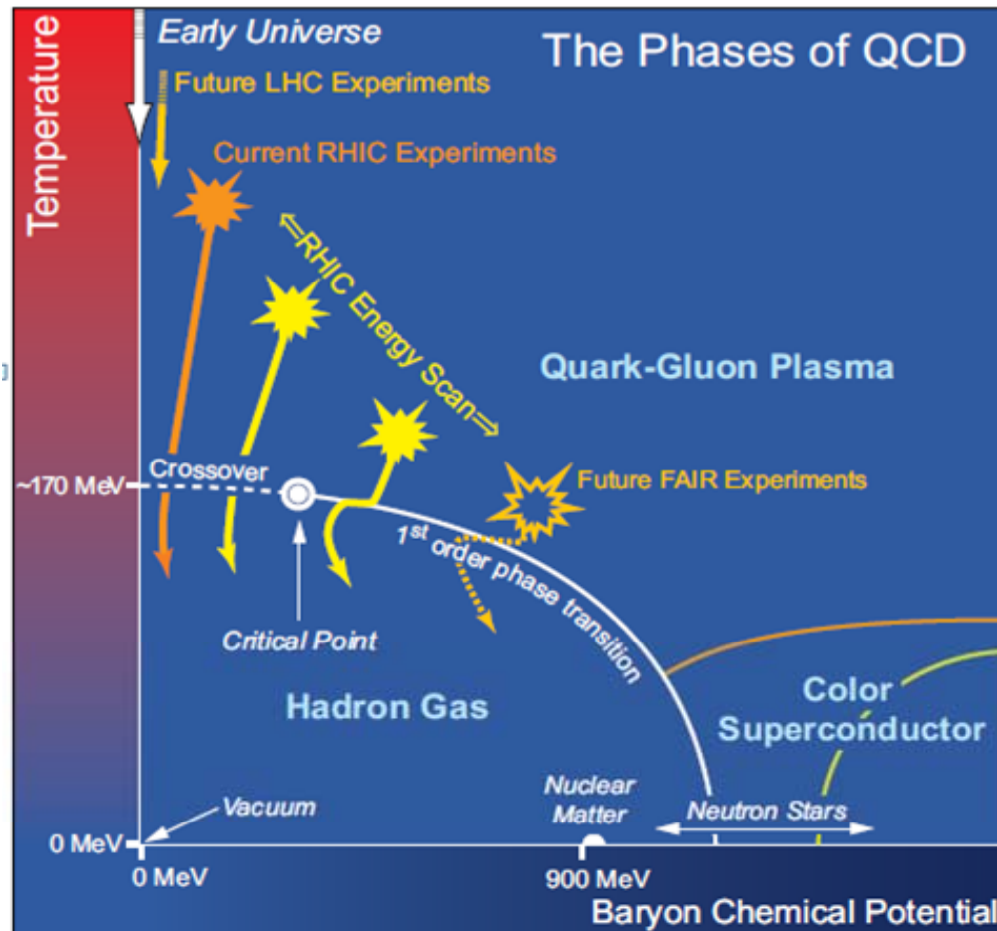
Temperature

Early Universe

The Phases of QCD

Future LHC Experiments

Current RHIC Experiments

⇐RHIC Energy Scan⇒

Quark-Gluon Plasma

Crossover

~170 MeV

Future FAIR Experiments

1$^{st}$ order phase transition

Critical Point

Hadron Gas

Color Superconductor

Vacuum

Nuclear Matter

Neutron Stars

0 MeV

0 MeV

900 MeV

Baryon Chemical Potential